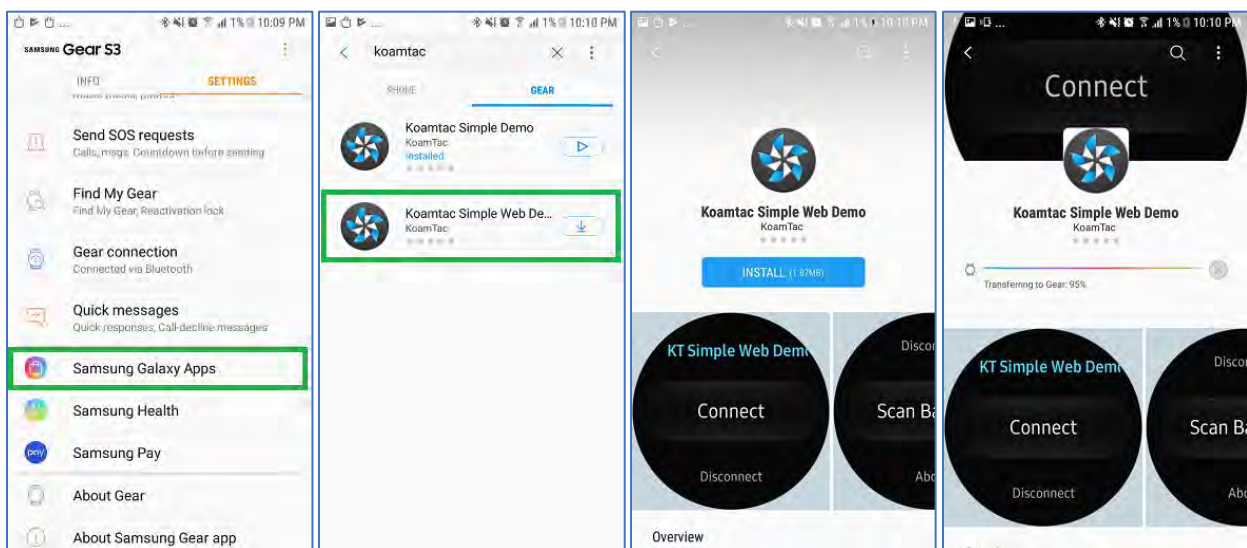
1% 10:09 PM
SAMSUNG Gear S3
INFO
SETTINGS
Send SOS requests
Calls, msgs. Countdown before sending
Find My Gear
Find My Gear, Reactivation lock
Gear connection
Connected via Bluetooth
Quick messages
Quick responses, Call-decline messages
Samsung Galaxy Apps
Samsung Health
pay
Samsung Pay
About Gear
About Samsung Gear app

1% 10:10 PM
koamtac
PHONE
GEAR
Koamtac Simple Demo
KoamTac
Installed
Koamtac Simple Web De...
KoamTac

1% 10:10 PM
Koamtac Simple Web Demo
KoamTac
INSTALL (1.87MB)
KT Simple Web Demo
Connect
Disconnect
Disco
Scan Ba
Abo
Overview

1% 10:10 PM
Connect
Koamtac Simple Web Demo
KoamTac
Transferring to Gear: 95%
KT Simple Web Demo
Connect
Disconnect
Disco
Scan Ba
Abo